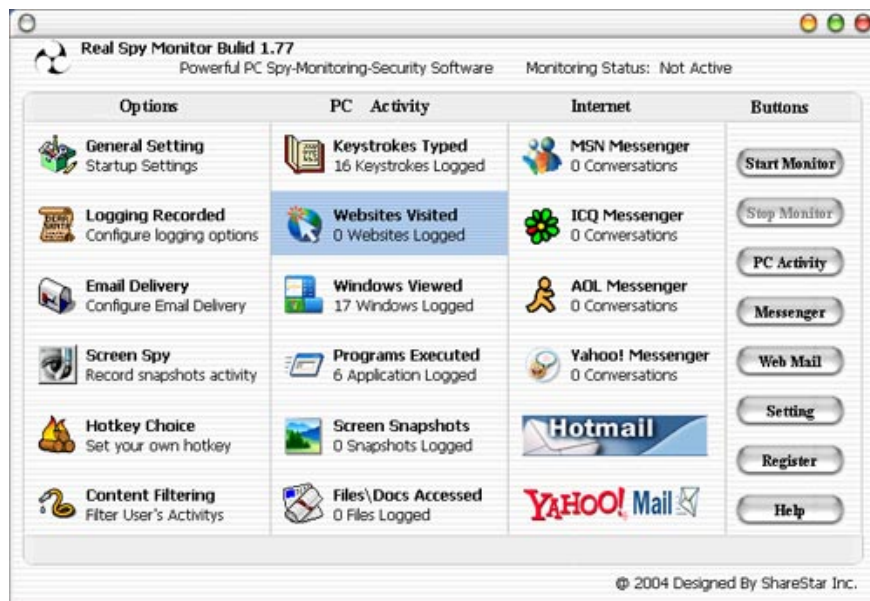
Real Spy Monitor Bulid 1.77
Powerful PC Spy-Monitoring-Security Software Monitoring Status: Not Active

| Options | PC Activity | Internet | Buttons |
|---|---|---|---|
| General Setting Startup Settings | Keystrokes Typed 16 Keystrokes Logged | MSN Messenger 0 Conversations | Start Monitor |
| Logging Recorded Configure logging options | Websites Visited 0 Websites Logged | ICQ Messenger 0 Conversations | Stop Monitor |
| Email Delivery Configure Email Delivery | Windows Viewed 17 Windows Logged | AOL Messenger 0 Conversations | PC Activity |
| Screen Spy Record snapshots activity | Programs Executed 6 Application Logged | Yahoo! Messenger 0 Conversations | Messenger |
| Hotkey Choice Set your own hotkey | Screen Snapshots 0 Snapshots Logged | Hotmail | Web Mail |
| Content Filtering Filter User's Activitys | Files\Docs Accessed 0 Files Logged | YAHOO! Mail | Setting |
| | | | Register |
| | | | Help |

@ 2004 Designed By ShareStar Inc.